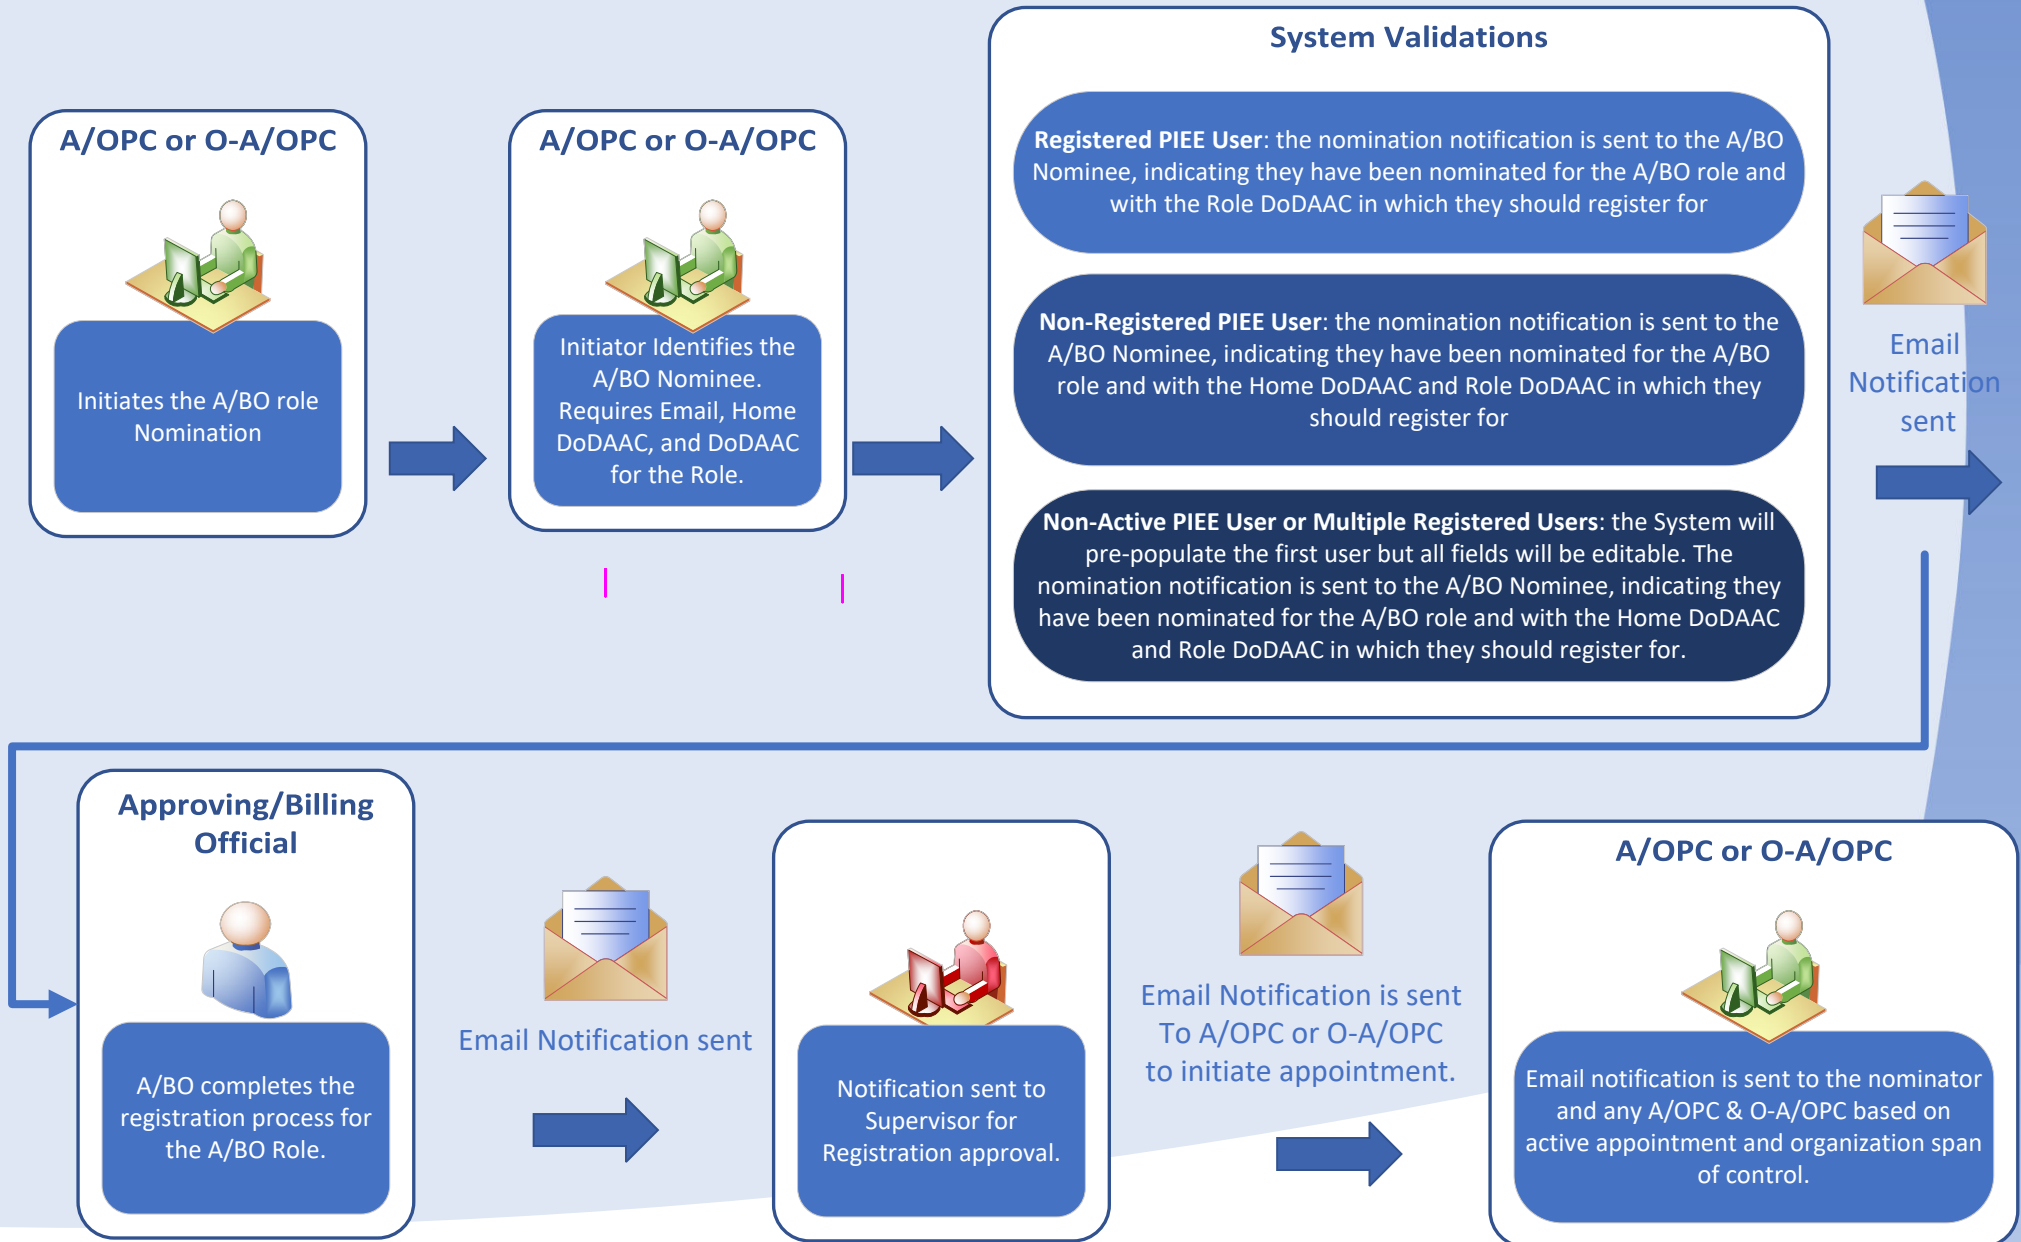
A/OPC or O-A/OPC

Initiates the A/BO role Nomination

A/OPC or O-A/OPC

Initiator Identifies the A/BO Nominee. Requires Email, Home DoDAAC, and DoDAAC for the Role.

System Validations

**Registered PIEE User**: the nomination notification is sent to the A/BO Nominee, indicating they have been nominated for the A/BO role and with the Role DoDAAC in which they should register for

**Non-Registered PIEE User**: the nomination notification is sent to the A/BO Nominee, indicating they have been nominated for the A/BO role and with the Home DoDAAC and Role DoDAAC in which they should register for

**Non-Active PIEE User or Multiple Registered Users**: the System will pre-populate the first user but all fields will be editable. The nomination notification is sent to the A/BO Nominee, indicating they have been nominated for the A/BO role and with the Home DoDAAC and Role DoDAAC in which they should register for.

Email Notification sent

Approving/Billing Official

A/BO completes the registration process for the A/BO Role.

Email Notification sent

Notification sent to Supervisor for Registration approval.

Email Notification is sent To A/OPC or O-A/OPC to initiate appointment.

A/OPC or O-A/OPC

Email notification is sent to the nominator and any A/OPC & O-A/OPC based on active appointment and organization span of control.